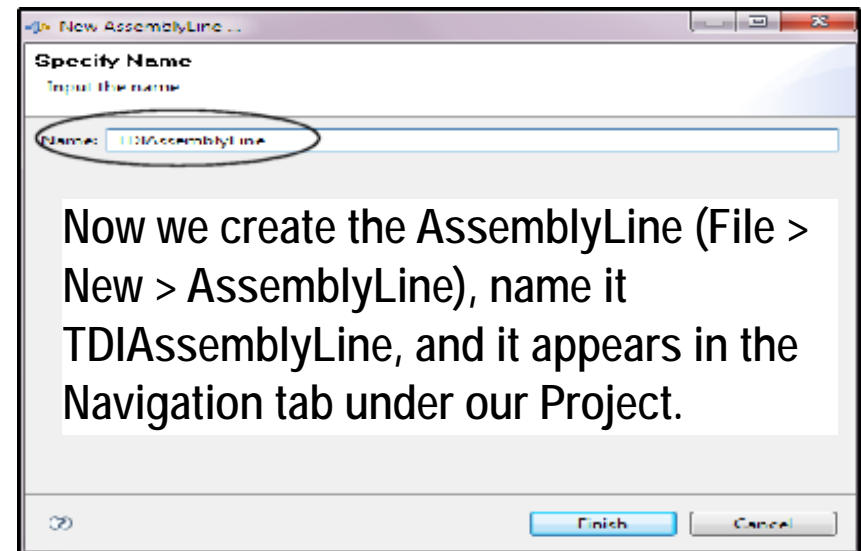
New AssemblyLine ...

Specify Name

Input the name

Name: TDIAssemblyLine

Now we create the AssemblyLine (File > New > AssemblyLine), name it TDIAssemblyLine, and it appears in the Navigation tab under our Project.

Finish

Cancel